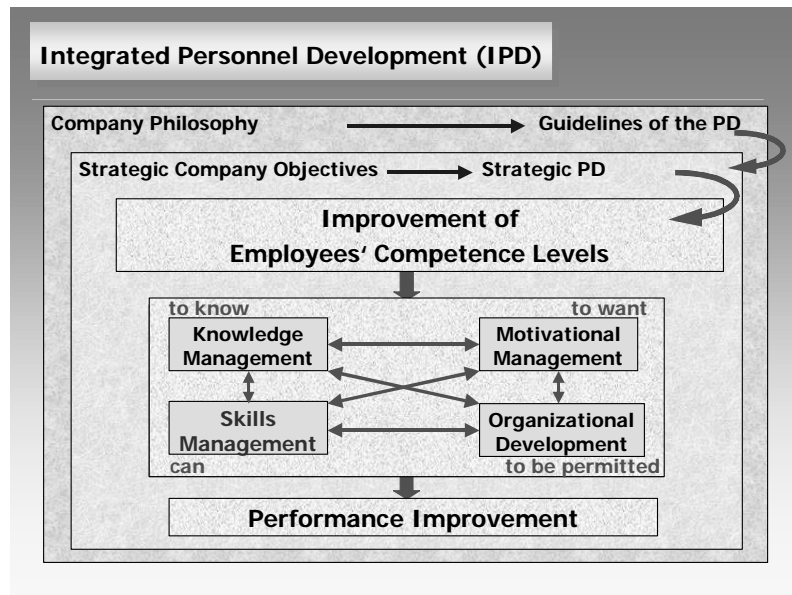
Integrated Personnel Development (IPD)

Company Philosophy

Guidelines of the PD

Strategic Company Objectives

Strategic PD

Improvement of Employees' Competence Levels

to know

to want

Knowledge Management

Motivational Management

Skills Management

Organizational Development

can

to be permitted

Performance Improvement